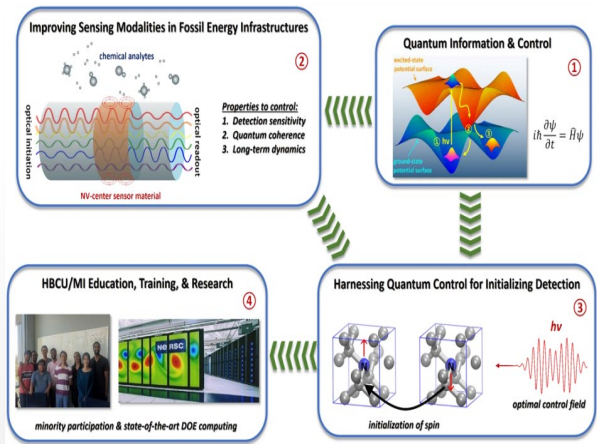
Improving Sensing Modalities in Fossil Energy Infrastructures

②

chemical analytes

optical initiation

optical readout

Properties to control:
1. Detection sensitivity
2. Quantum coherence
3. Long-term dynamics

NV-center sensor material

Quantum Information & Control

①

excited-state potential surface

ground-state potential surface

hν

$i\hbar\frac{\partial\psi}{\partial t} = \hat{H}\psi$

HBCU/MI Education, Training, & Research

④

NERSC

minority participation & state-of-the-art DOE computing

Harnessing Quantum Control for Initializing Detection

③

hν

initialization of spin

optimal control field